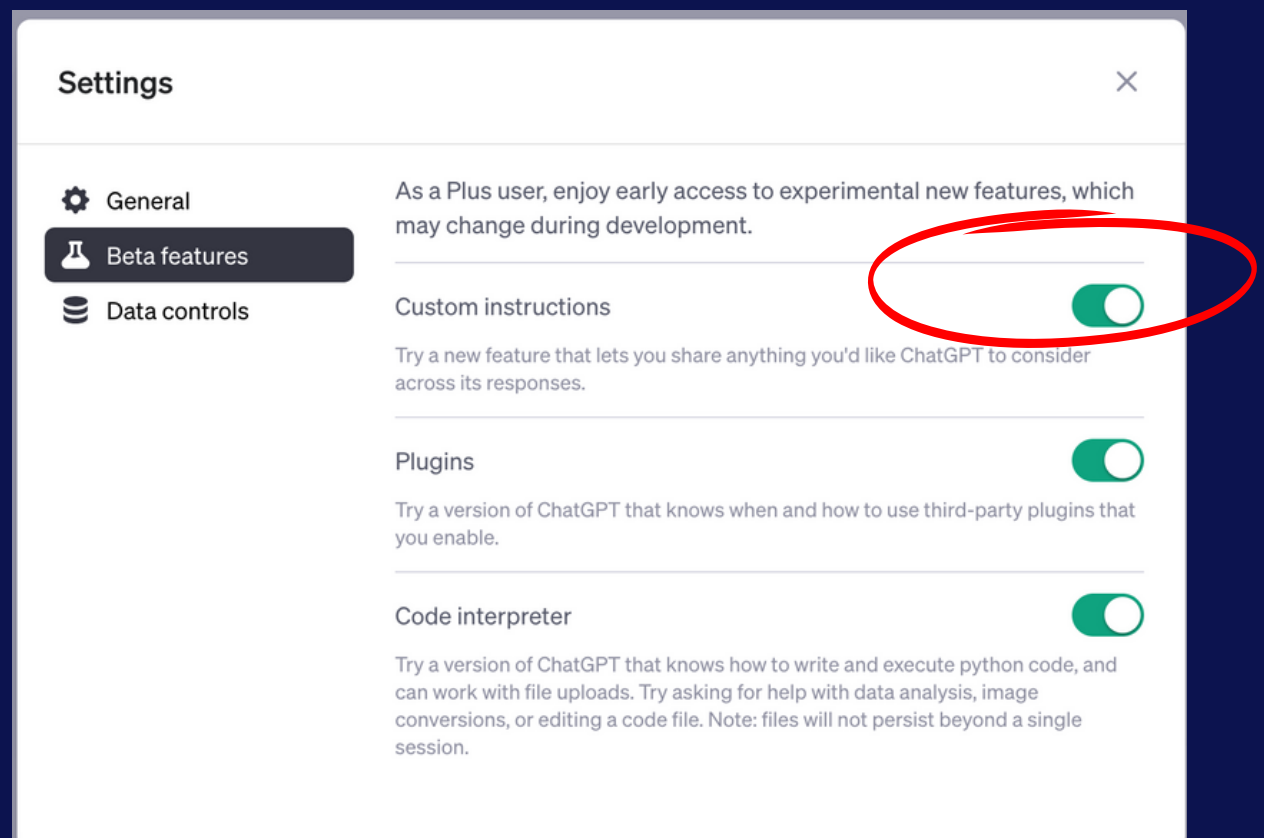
Settings

×

General
Beta features
Data controls

As a Plus user, enjoy early access to experimental new features, which may change during development.

Custom instructions

Try a new feature that lets you share anything you'd like ChatGPT to consider across its responses.

Plugins

Try a version of ChatGPT that knows when and how to use third-party plugins that you enable.

Code interpreter

Try a version of ChatGPT that knows how to write and execute python code, and can work with file uploads. Try asking for help with data analysis, image conversions, or editing a code file. Note: files will not persist beyond a single session.